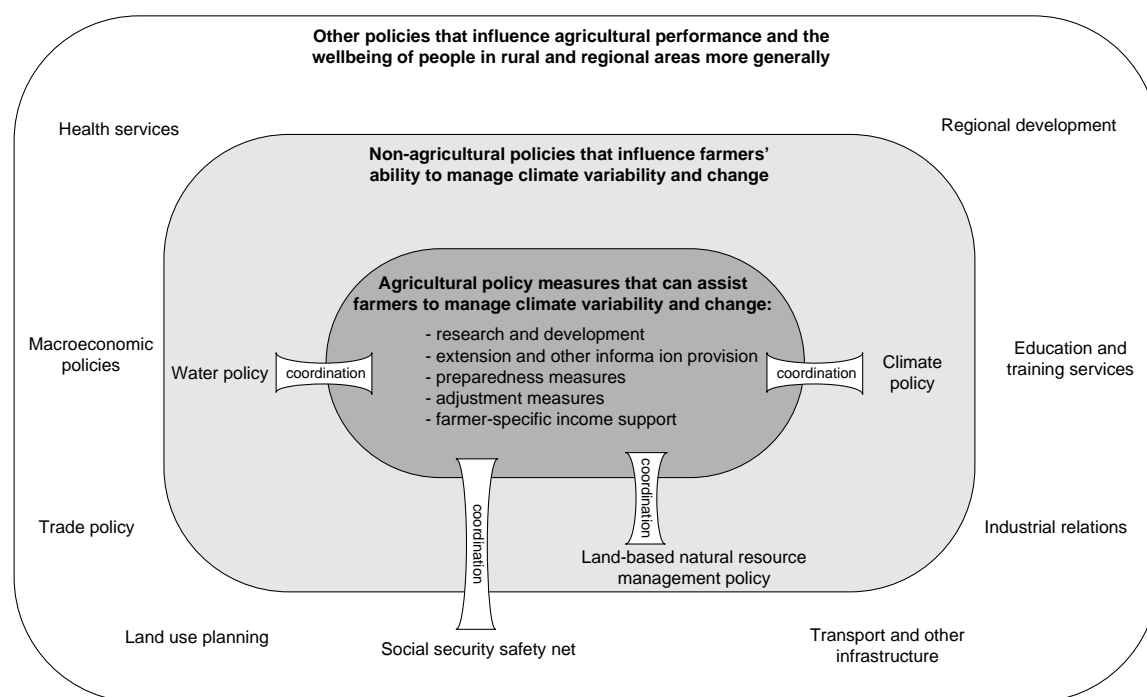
**Other policies that influence agricultural performance and the wellbeing of people in rural and regional areas more generally**

Health services

Regional development

**Non-agricultural policies that influence farmers' ability to manage climate variability and change**

**Agricultural policy measures that can assist farmers to manage climate variability and change:**

- research and development
- extension and other informa ion provision
- preparedness measures
- adjustment measures
- farmer-specific income support

Macroeconomic policies

Water policy

coordination

coordination

Climate policy

Education and training services

coordination

coordination

Trade policy

Industrial relations

Land-based natural resource management policy

Land use planning

Social security safety net

Transport and other infrastructure